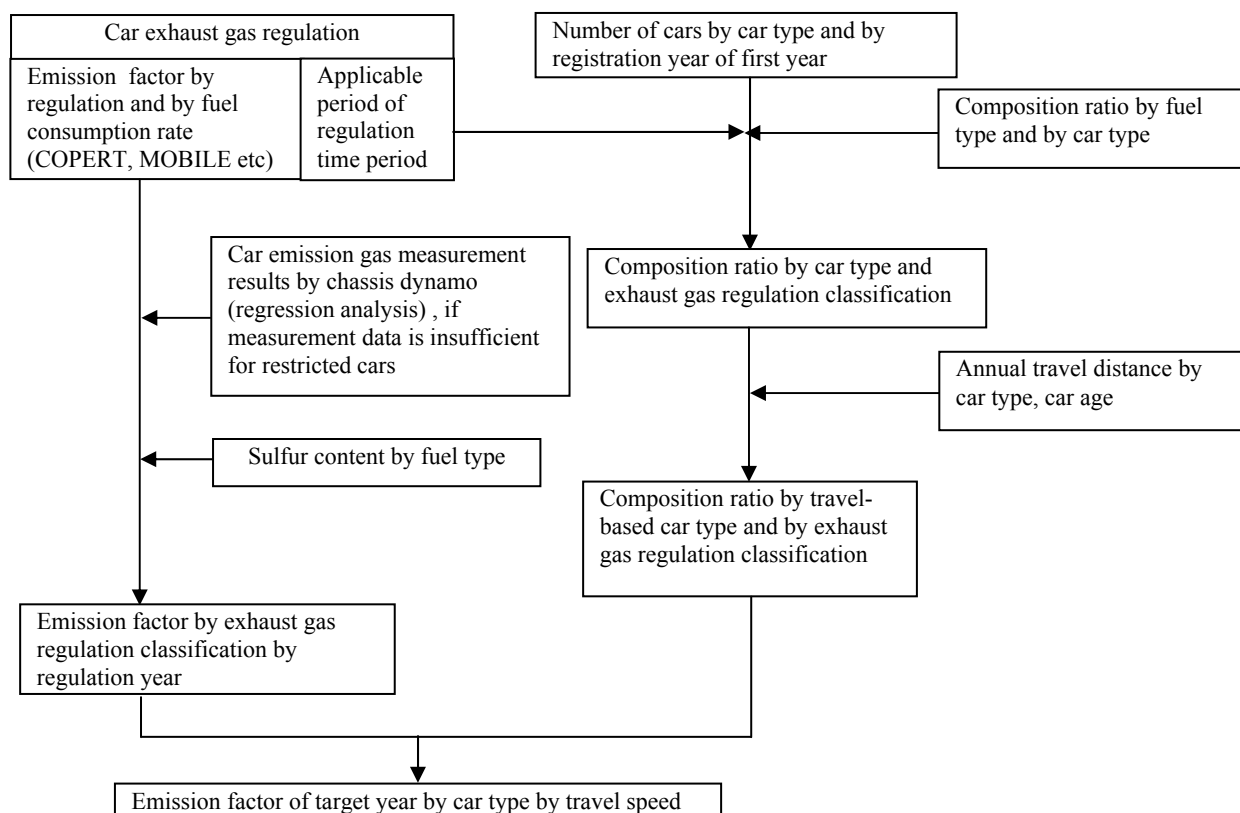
Car exhaust gas regulation

Emission factor by regulation and by fuel consumption rate (COPERT, MOBILE etc)

Applicable period of regulation time period

Number of cars by car type and by registration year of first year

Composition ratio by fuel type and by car type

Car emission gas measurement results by chassis dynamo (regression analysis) , if measurement data is insufficient for restricted cars

Composition ratio by car type and exhaust gas regulation classification

Annual travel distance by car type, car age

Sulfur content by fuel type

Composition ratio by travel-based car type and by exhaust gas regulation classification

Emission factor by exhaust gas regulation classification by regulation year

Emission factor of target year by car type by travel speed